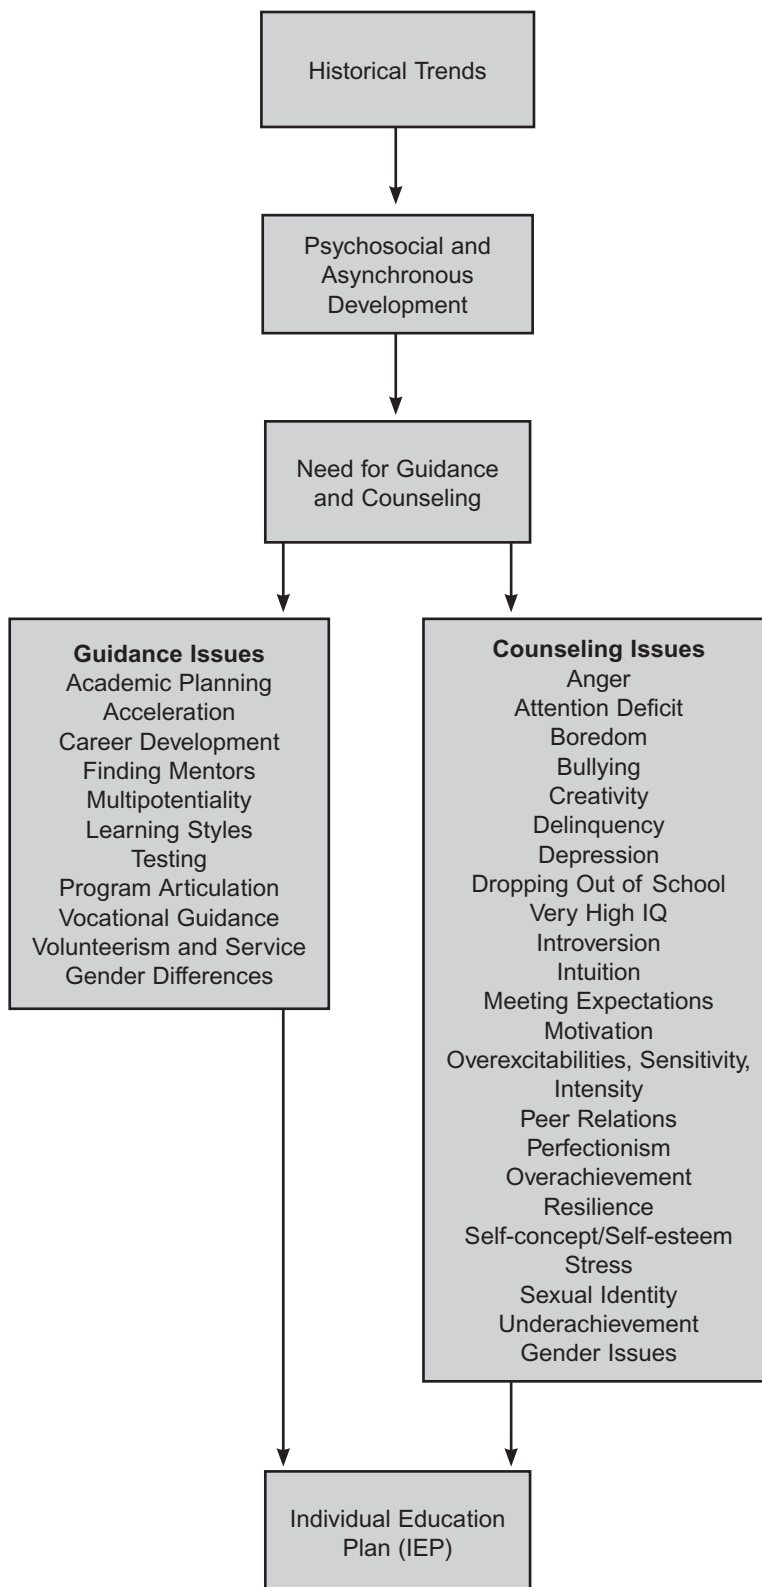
Historical Trends

Psychosocial and Asynchronous Development

Need for Guidance and Counseling

**Guidance Issues**
Academic Planning
Acceleration
Career Development
Finding Mentors
Multipotentiality
Learning Styles
Testing
Program Articulation
Vocational Guidance
Volunteerism and Service
Gender Differences

**Counseling Issues**
Anger
Attention Deficit
Boredom
Bullying
Creativity
Delinquency
Depression
Dropping Out of School
Very High IQ
Introversion
Intuition
Meeting Expectations
Motivation
Overexcitabilities, Sensitivity, Intensity
Peer Relations
Perfectionism
Overachievement
Resilience
Self-concept/Self-esteem
Stress
Sexual Identity
Underachievement
Gender Issues

Individual Education Plan (IEP)